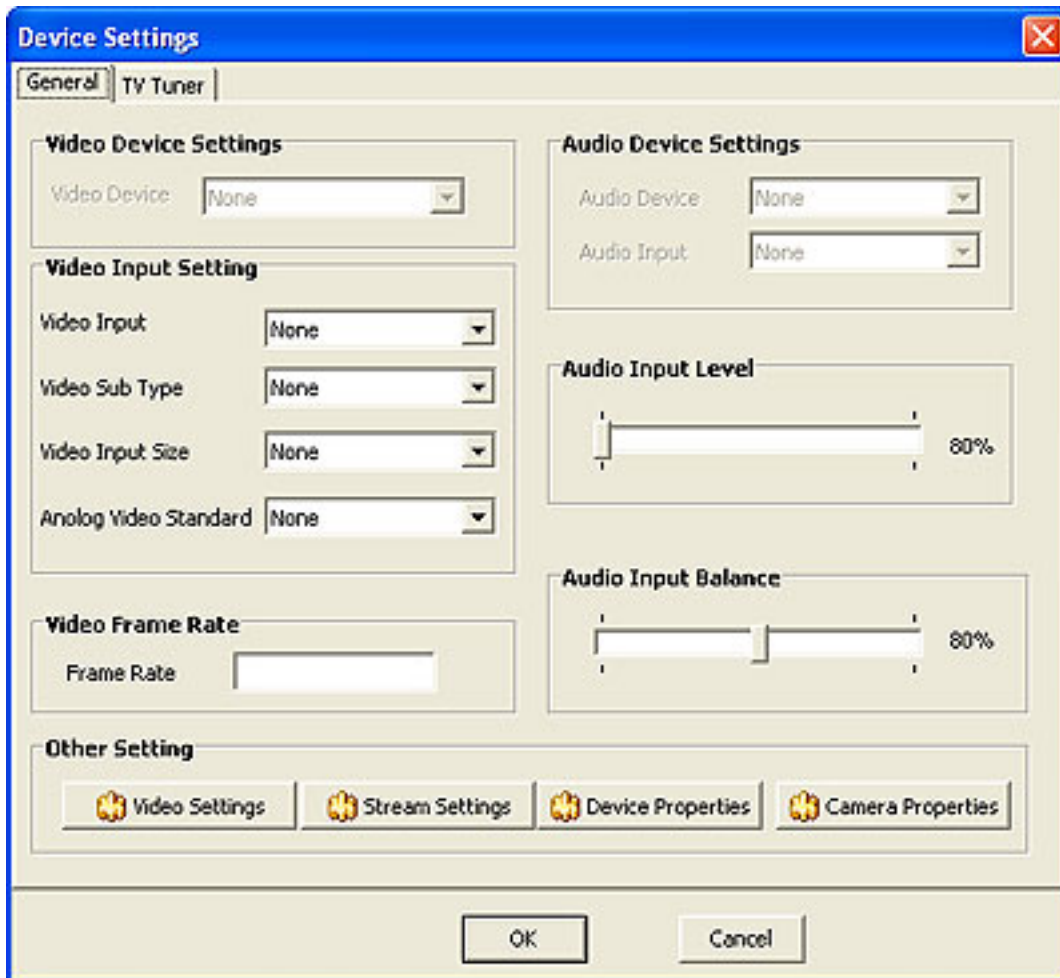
Device Settings

General | TV Tuner

Video Device Settings

Video Device None

Video Input Setting

Video Input None

Video Sub Type None

Video Input Size None

Anolog Video Standard None

Video Frame Rate

Frame Rate

Audio Device Settings

Audio Device None

Audio Input None

Audio Input Level

80%

Audio Input Balance

80%

Other Setting

Video Settings

Stream Settings

Device Properties

Camera Properties

OK

Cancel